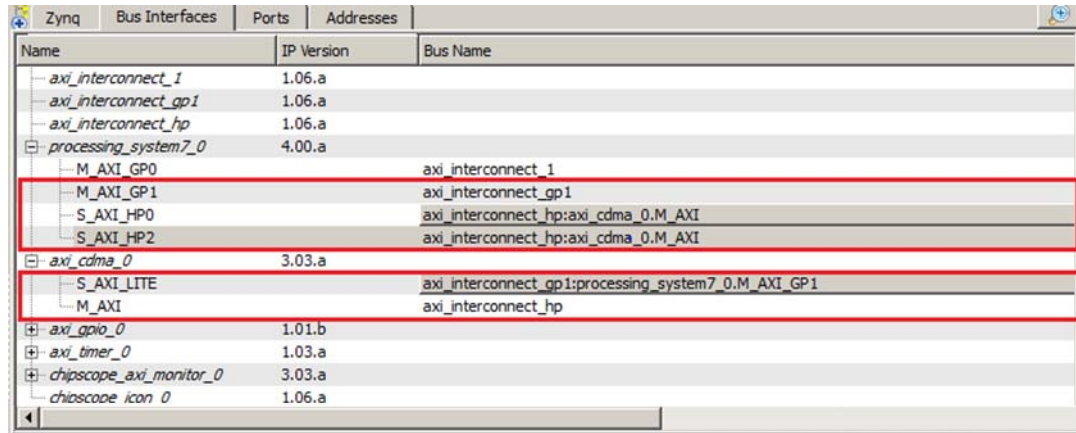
Zynq | Bus Interfaces | Ports | Addresses

| Name | IP Version | Bus Name |
|---|---|---|
| axi_interconnect_1 | 1.06.a | |
| axi_interconnect_gp1 | 1.06.a | |
| axi_interconnect_hp | 1.06.a | |
| processing_system7_0 | 4.00.a | |
| M_AXI_GP0 | | axi_interconnect_1 |
| M_AXI_GP1 | | axi_interconnect_gp1 |
| S_AXI_HP0 | | axi_interconnect_hp:axi_cdma_0.M_AXI |
| S_AXI_HP2 | | axi_interconnect_hp:axi_cdma_0.M_AXI |
| axi_cdma_0 | 3.03.a | |
| S_AXI_LITE | | axi_interconnect_gp1:processing_system7_0.M_AXI_GP1 |
| M_AXI | | axi_interconnect_hp |
| axi_gpio_0 | 1.01.b | |
| axi_timer_0 | 1.03.a | |
| chipscope_axi_monitor_0 | 3.03.a | |
| chipscope_icon_0 | 1.06.a | |